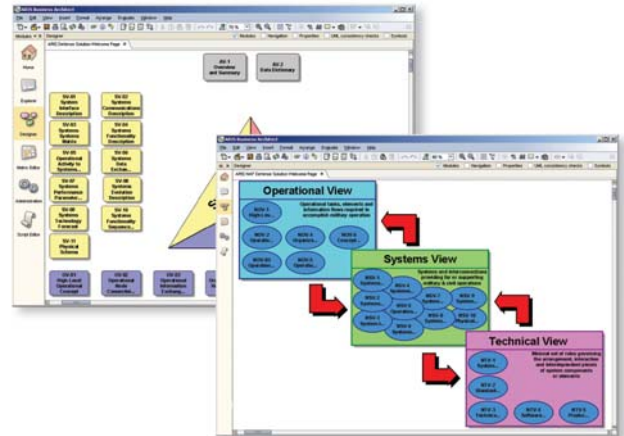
ARIS Business Architect

Home

Explorer

Designer

Matrix Editor

Administration

Script Editor

AV-1 Overview and Summary

AV-2 Data Dictionary

SV-05 System Interface Description

SV-02 Systems Communications Description

SV-03 Systems Systems Matrix

SV-04 Systems Functionality Description

SV-05 Operational Activity to Systems...

SV-06 Systems Data Excha...

SV-07 Systems Performance Parameter...

SV-08 Systems Evolution Description

SV-09 Systems Technology Forecast

SV-10 Systems Functionality Sequence...

SV-11 Physical Schema

ARIS Business Architect

Operational View

Operational tasks, elements and information flows required to accomplish military operation

Systems View

Systems and interconnections providing for or supporting military & civil operations

Technical View

Minimal set of rules governing the arrangement, interaction and interdependent pieces of system components or elements